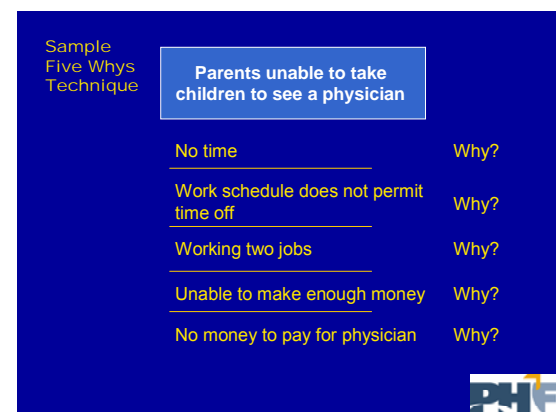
Sample Five Whys Technique

Parents unable to take children to see a physician

| | |
|---|---|
| No time | Why? |
| Work schedule does not permit time off | Why? |
| Working two jobs | Why? |
| Unable to make enough money | Why? |
| No money to pay for physician | Why? |

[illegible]